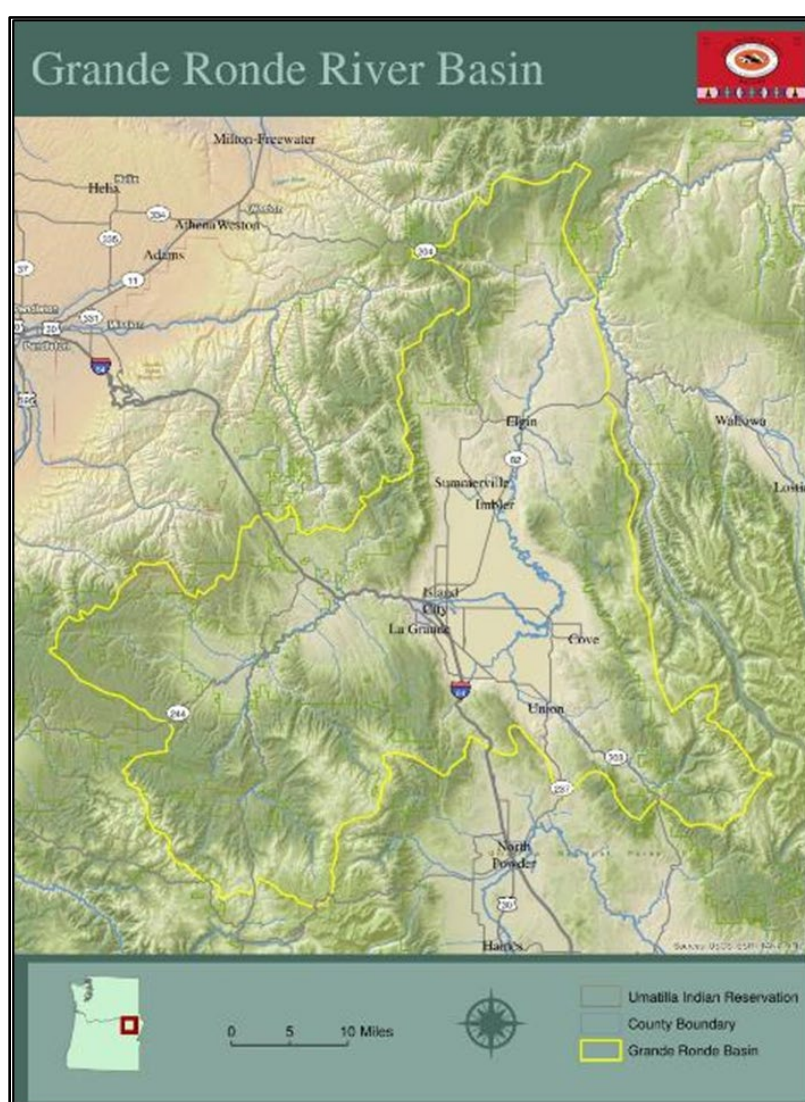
Grande Ronde River Basin

Milton-Freewater
Helix
Athena Weston
Adams
Pendleton
Elgin
Wallowa
Summerville
Imbler
Lostine
Island City
La Grande
Cove
Union
North Powder
Haines

204
82
244
203
237

0 5 10 Miles

Umatilla Indian Reservation
County Boundary
Grande Ronde Basin